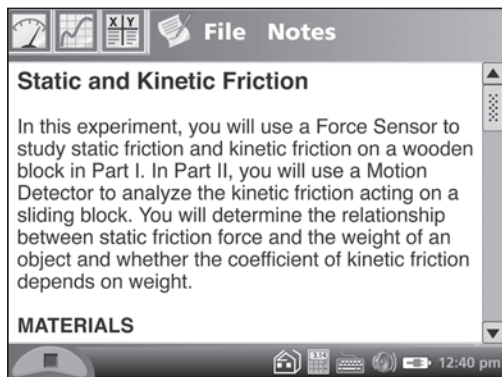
X Y File Notes

Static and Kinetic Friction

In this experiment, you will use a Force Sensor to study static friction and kinetic friction on a wooden block in Part I. In Part II, you will use a Motion Detector to analyze the kinetic friction acting on a sliding block. You will determine the relationship between static friction force and the weight of an object and whether the coefficient of kinetic friction depends on weight.

MATERIALS

12:40 pm